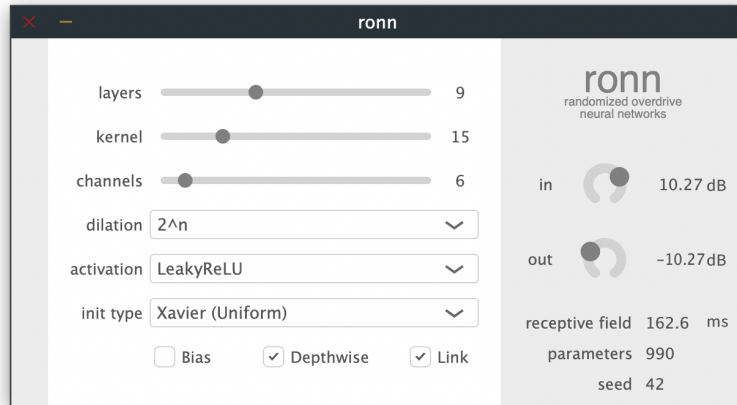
ronn

layers 9

kernel 15

channels 6

dilation 2^n

activation LeakyReLU

init type Xavier (Uniform)

Bias Depthwise Link

ronn
randomized overdrive neural networks

in 10.27 dB

out -10.27dB

receptive field 162.6 ms

parameters 990

seed 42